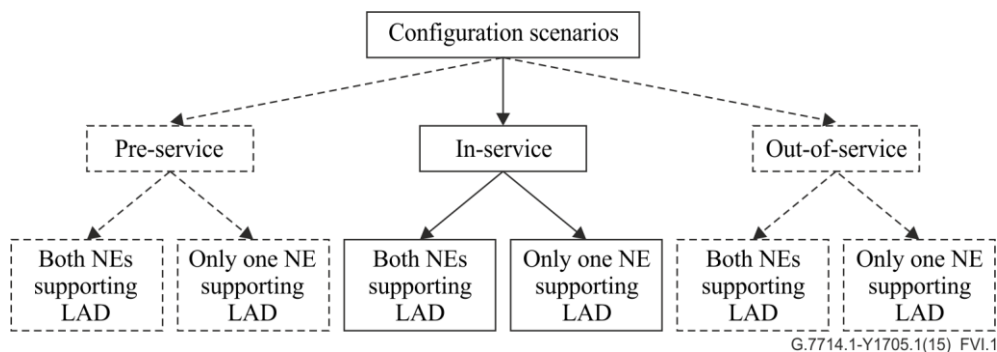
Configuration scenarios

Pre-service

In-service

Out-of-service

Both NEs supporting LAD

Only one NE supporting LAD

Both NEs supporting LAD

Only one NE supporting LAD

Both NEs supporting LAD

Only one NE supporting LAD

G.7714.1-Y1705.1(15)_FVI.1